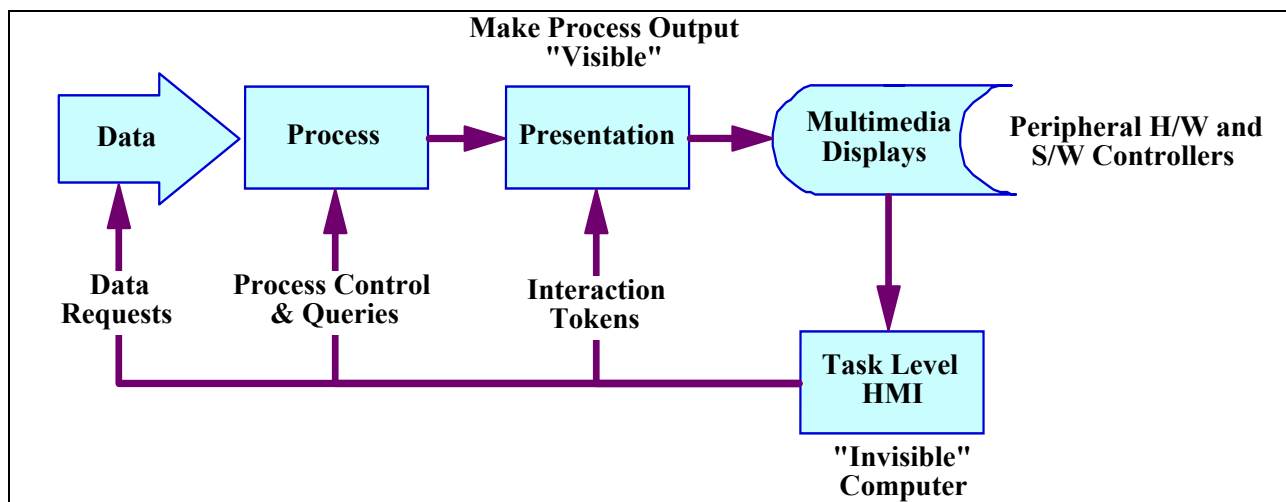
Make Process Output "Visible"

Data

Process

Presentation

Multimedia Displays

Peripheral H/W and S/W Controllers

Data Requests

Process Control & Queries

Interaction Tokens

Task Level HMI

"Invisible" Computer